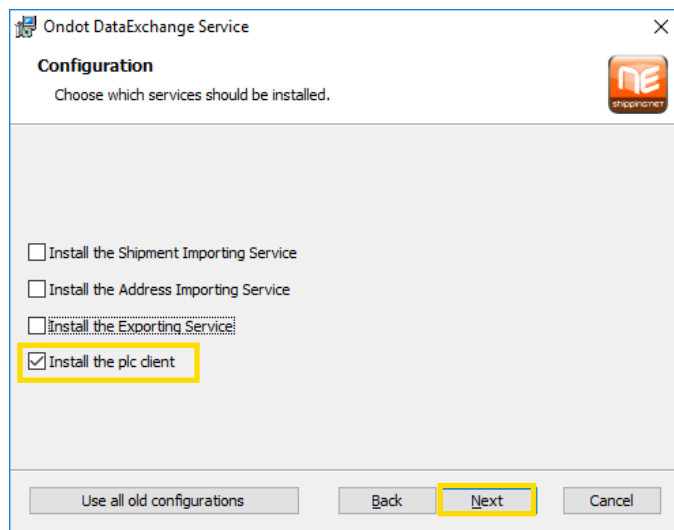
Ondot DataExchange Service

×

Configuration

Choose which services should be installed.

NE
shipping.net

Install the Shipment Importing Service

Install the Address Importing Service

Install the Exporting Service

Install the plc client

Use all old configurations

Back

Next

Cancel